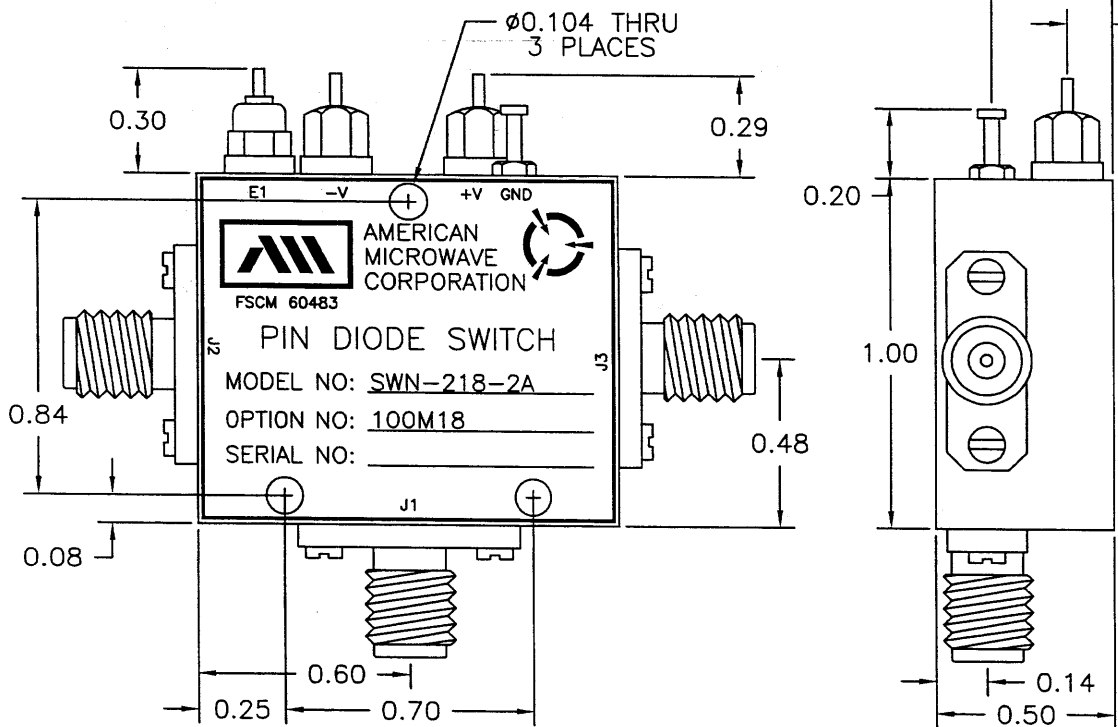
Ø0.104 THRU 3 PLACES

0.30

0.29

E1 −V +V GND

AMERICAN MICROWAVE CORPORATION

FSCM 60483

PIN DIODE SWITCH

J2

J3

MODEL NO: SWN−218−2A

OPTION NO: 100M18

SERIAL NO:

J1

0.84

0.48

0.08

0.60

0.25

0.70

0.20

1.00

0.14

0.50